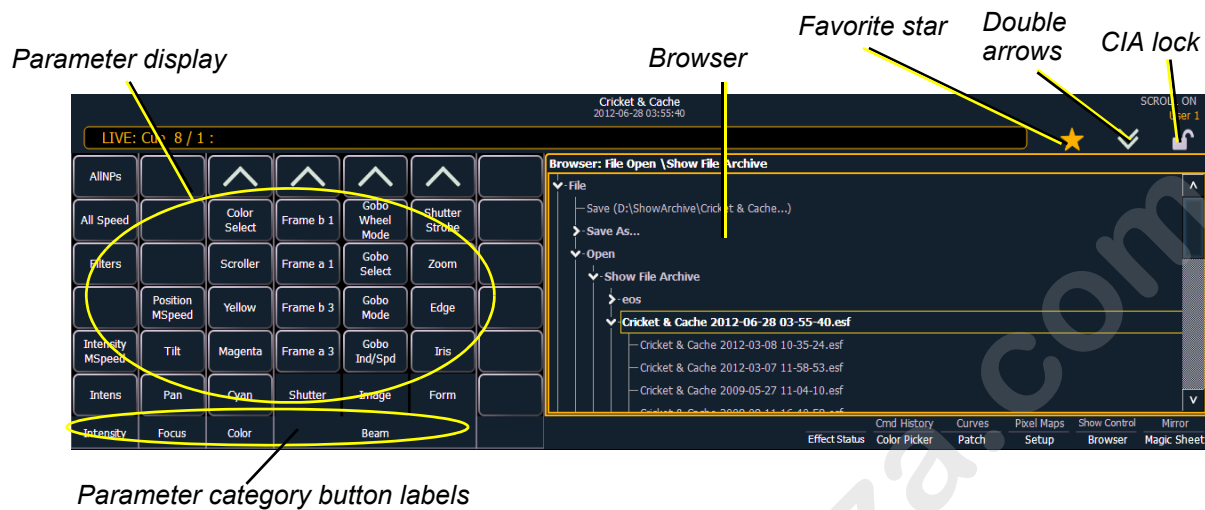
Favorite star
Double arrows
CIA lock
Parameter display
Browser

Cricket & Cache
2012-06-28 03:55:40
SCROLL ON
User 1
LIVE: Cue 8 / 1 :

| AllNPs | | ^ | ^ | ^ | ^ | |
|---|---|---|---|---|---|---|
| All Speed | | Color Select | Frame b 1 | Gobo Wheel Mode | Shutter Strobe | |
| Filters | | Scroller | Frame a 1 | Gobo Select | Zoom | |
| | Position MSpeed | Yellow | Frame b 3 | Gobo Mode | Edge | |
| Intensity MSpeed | Tilt | Magenta | Frame a 3 | Gobo Ind/Spd | Iris | |
| Intens | Pan | Cyan | Shutter | Image | Form | |
| Intensity | Focus | Color | | Beam | | |

Browser: File Open \Show File Archive
File
Save (D:\ShowArchive\Cricket & Cache...)
Save As...
Open
Show File Archive
eos
Cricket & Cache 2012-06-28 03-55-40.esf
Cricket & Cache 2012-03-08 10-35-24.esf
Cricket & Cache 2012-03-07 11-58-53.esf
Cricket & Cache 2009-05-27 11-04-10.esf
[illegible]

Cmd History | Curves | Pixel Maps | Show Control | Mirror
Effect Status | Color Picker | Patch | Setup | Browser | Magic Sheet

Parameter category button labels